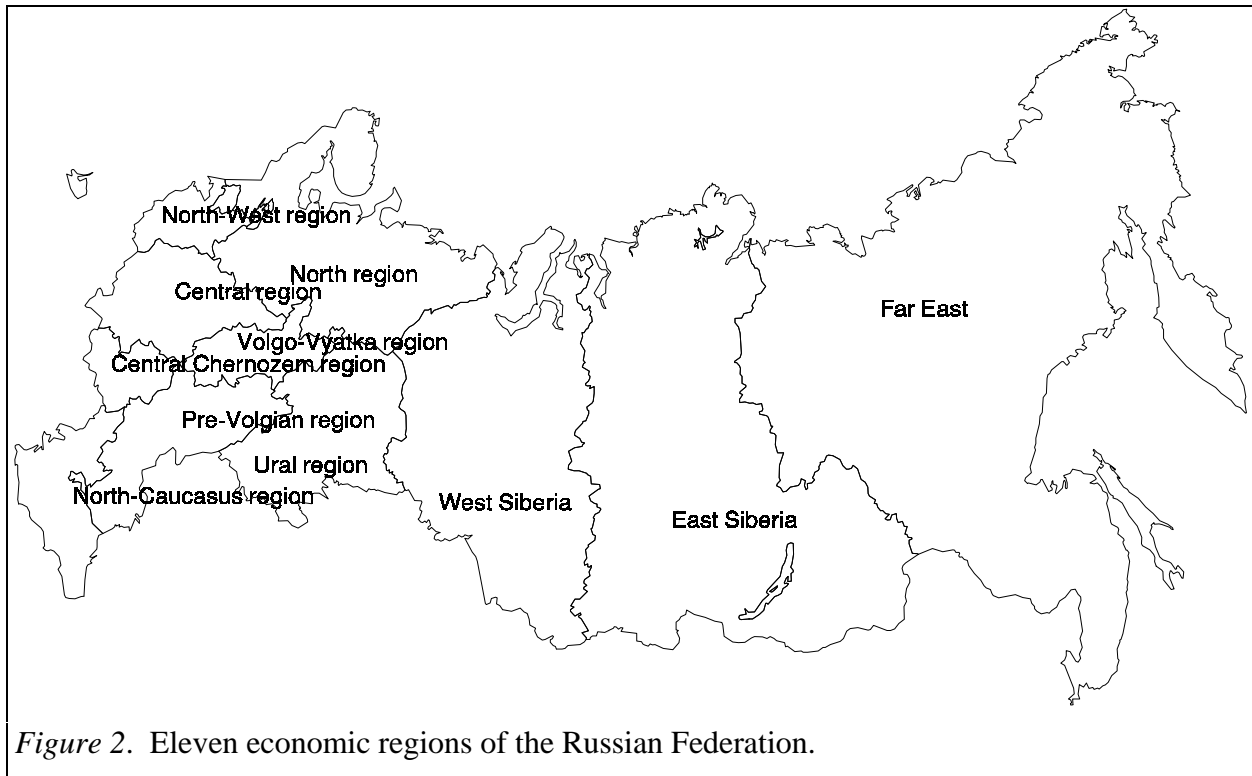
North-West region
North region
Central region
Volgo-Vyatka region
Central Chernozem region
Pre-Volgian region
Ural region
North-Caucasus region
West Siberia
East Siberia
Far East

*Figure 2*. Eleven economic regions of the Russian Federation.